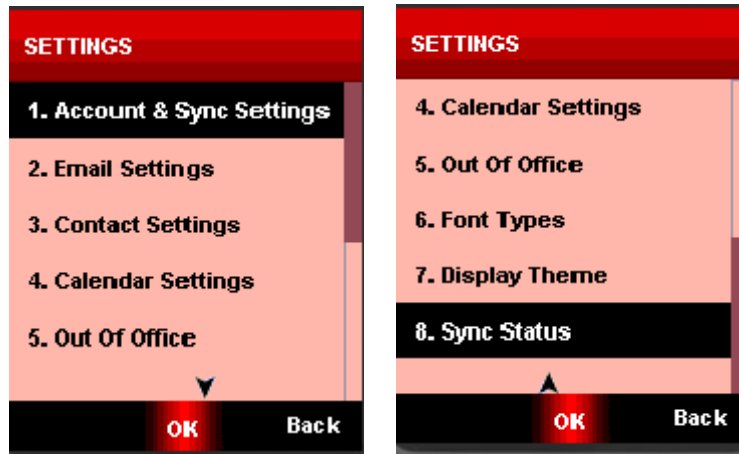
SETTINGS

1. Account & Sync Settings

2. Email Settings

3. Contact Settings

4. Calendar Settings

5. Out Of Office

OK

Back

SETTINGS

4. Calendar Settings

5. Out Of Office

6. Font Types

7. Display Theme

8. Sync Status

OK

Back